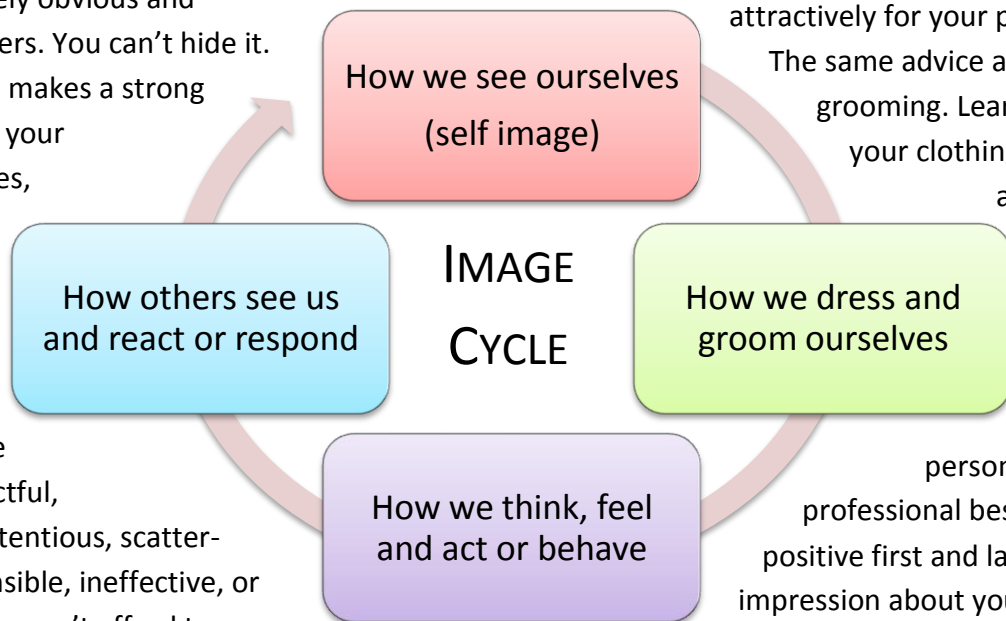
ely obvious and
ers. You can't hide it.
makes a strong
your
es,

e
ctful,
tentious, scatter-
nsible, ineffective, or
n't afford to

attractively for your p
The same advice a
grooming. Lear
your clothin
a

person
professional bes
positive first and la
impression about you

How we see ourselves (self image)

IMAGE CYCLE

How others see us and react or respond

How we dress and groom ourselves

How we think, feel and act or behave